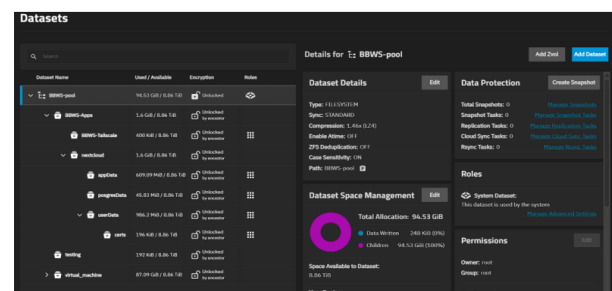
Datasets

Search

| Dataset Name | Used / Available | Encryption | Roles |
|---|---|---|---|
| BBWS-pool | 94.51 GiB / 8.86 TiB | Unlocked | |
| BBWS-Apps | 1.6 GiB / 8.86 TiB | Unlocked by ancestor | |
| BBWS-Tailscale | 400 KiB / 8.86 TiB | Unlocked by ancestor | |
| nextcloud | 1.6 GiB / 8.86 TiB | Unlocked by ancestor | |
| appData | 609.09 MiB / 8.86 TiB | Unlocked by ancestor | |
| pogresData | 45.83 MiB / 8.86 TiB | Unlocked by ancestor | |
| userData | 986.2 MiB / 8.86 TiB | Unlocked by ancestor | |
| certs | 196 KiB / 8.86 TiB | Unlocked by ancestor | |
| testing | 192 KiB / 8.86 TiB | Unlocked by ancestor | |
| virtual_machine | 87.09 GiB / 8.86 TiB | Unlocked by ancestor | |

Details for BBWS-pool

Add Zvol
Add Dataset

Dataset Details
Edit
Type: FILESYSTEM
Sync: STANDARD
Compression: 1.44x (LZ4)
Enable Atime: OFF
ZFS Deduplication: OFF
Case Sensitivity: ON
Path: BBWS-pool

Data Protection
Create Snapshot
Total Snapshots: 0 Manage Snapshots
Snapshot Tasks: 0 Manage Snapshot Tasks
Replication Tasks: 0 Manage Replication Tasks
Cloud Sync Tasks: 0 Manage Cloud Sync Tasks
Rsync Tasks: 0 Manage Rsync Tasks

Dataset Space Management
Edit
Total Allocation: 94.53 GiB
Data Written 240 KiB (0%)
Children 94.53 GiB (100%)
Space Available to Dataset:
8.86 TiB

Roles
System Dataset:
This dataset is used by the system
Manage Advanced Settings

Permissions
Edit
Owner: root
Group: root